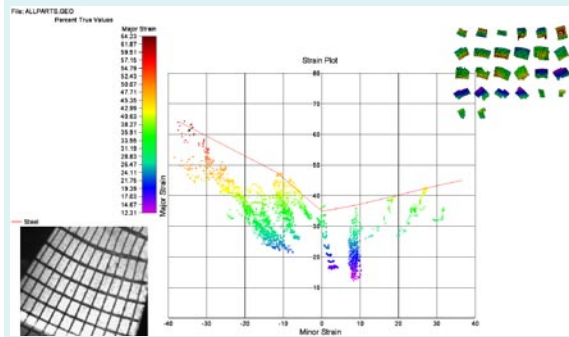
File: ALLPARTS.GEO

Percent True Values

Major Strain

64.23
61.87
59.51
57.15
54.79
52.43
50.07
47.71
45.35
42.99
40.63
38.27
35.91
33.55
31.19
28.83
26.47
24.11
21.75
19.39
17.03
14.67
12.31

Major Strain

Steel

Strain Plot

80
70
60
50
40
30
20
10

-40
-30
-20
-10
0
10
20
30
40

Minor Strain